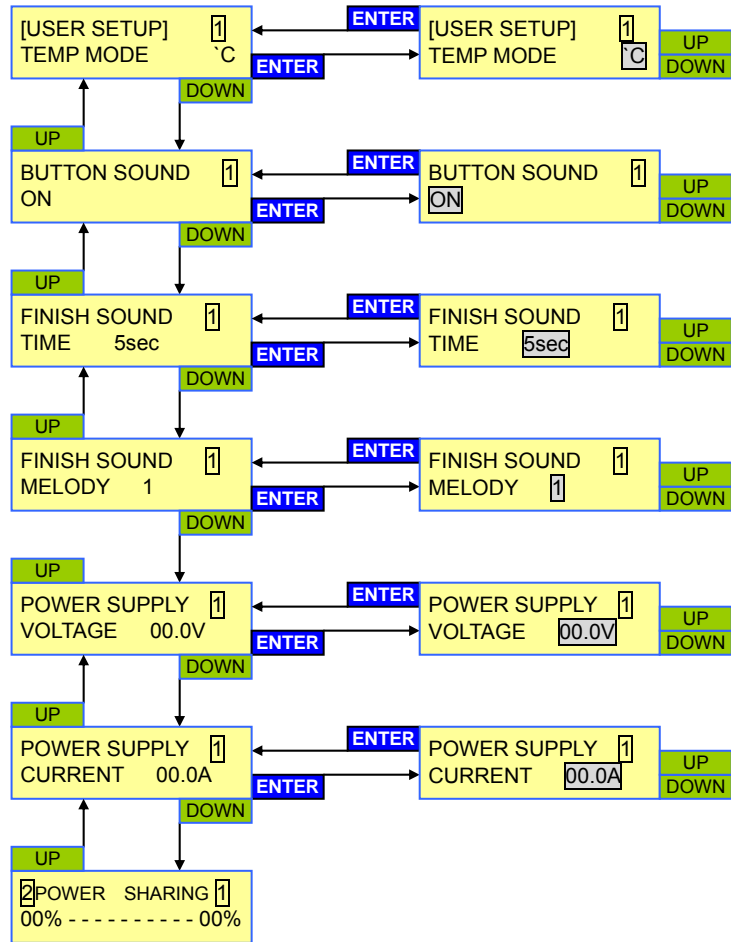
[USER SETUP] 1
TEMP MODE `C

ENTER

ENTER

[USER SETUP] 1
TEMP MODE `C

UP
DOWN

DOWN

UP

BUTTON SOUND 1
ON

ENTER

ENTER

BUTTON SOUND 1
ON

UP
DOWN

DOWN

UP

FINISH SOUND 1
TIME 5sec

ENTER

ENTER

FINISH SOUND 1
TIME 5sec

UP
DOWN

DOWN

UP

FINISH SOUND 1
MELODY 1

ENTER

ENTER

FINISH SOUND 1
MELODY 1

UP
DOWN

DOWN

UP

POWER SUPPLY 1
VOLTAGE 00.0V

ENTER

ENTER

POWER SUPPLY 1
VOLTAGE 00.0V

UP
DOWN

DOWN

UP

POWER SUPPLY 1
CURRENT 00.0A

ENTER

ENTER

POWER SUPPLY 1
CURRENT 00.0A

UP
DOWN

DOWN

UP

2POWER SHARING 1
00% - - - - - - - - - - 00%